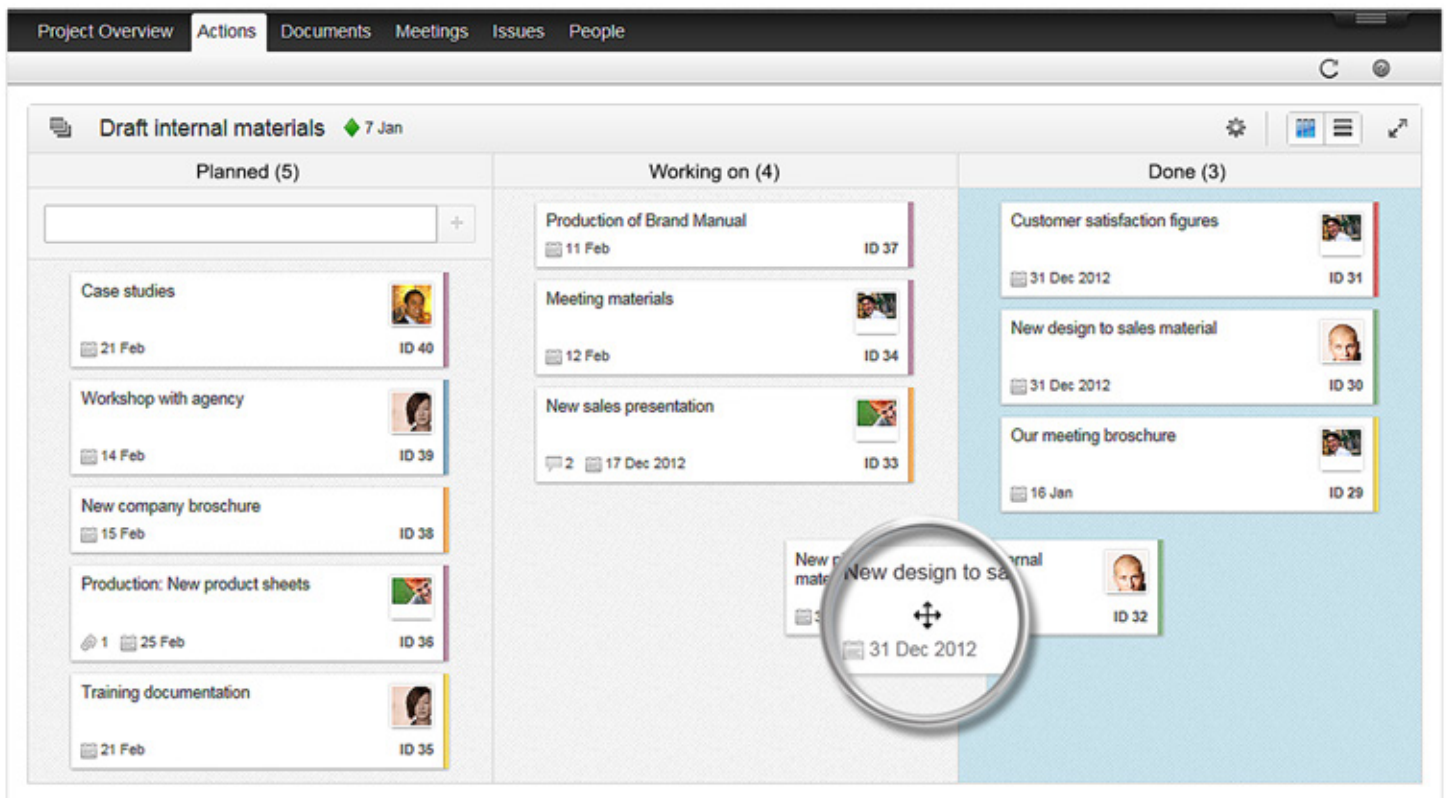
Project Overview Actions Documents Meetings Issues People

Draft internal materials 7 Jan

Planned (5)

+

Case studies
21 Feb ID 40

Workshop with agency
14 Feb ID 39

New company broschure
15 Feb ID 38

Production: New product sheets
1 25 Feb ID 36

Training documentation
21 Feb ID 35

Working on (4)

Production of Brand Manual
11 Feb ID 37

Meeting materials
12 Feb ID 34

New sales presentation
2 17 Dec 2012 ID 33

New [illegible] mate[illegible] New design to sa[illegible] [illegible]rnal
31 Dec 2012 ID 32

Done (3)

Customer satisfaction figures
31 Dec 2012 ID 31

New design to sales material
31 Dec 2012 ID 30

Our meeting broschure
16 Jan ID 29